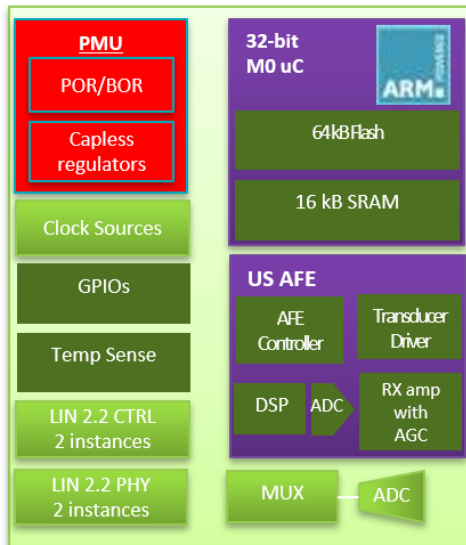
PMU

POR/BOR

Capless regulators

Clock Sources

GPIOs

Temp Sense

LIN 2.2 CTRL
2 instances

LIN 2.2 PHY
2 instances

32-bit
M0 uC

ARM POWERED

64kBFlash

16 kB SRAM

US AFE

AFE Controller

Transducer Driver

DSP

ADC

RX amp with AGC

MUX

ADC